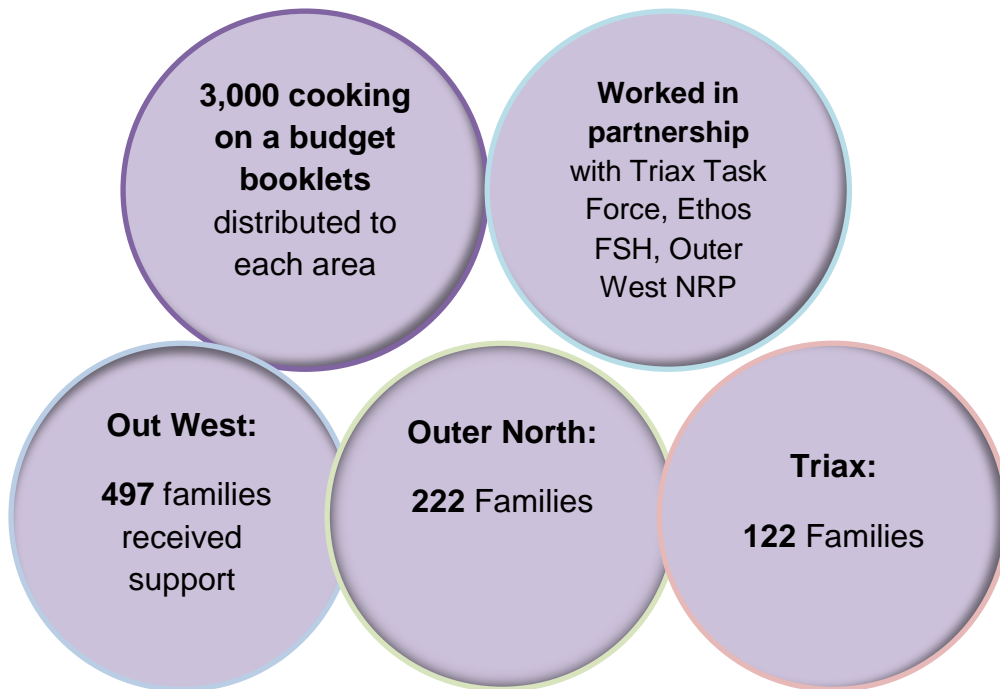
**3,000 cooking on a budget booklets** distributed to each area

**Worked in partnership** with Triax Task Force, Ethos FSH, Outer West NRP

**Out West:**

**497** families received support

**Outer North:**

**222** Families

**Triax:**

**122** Families